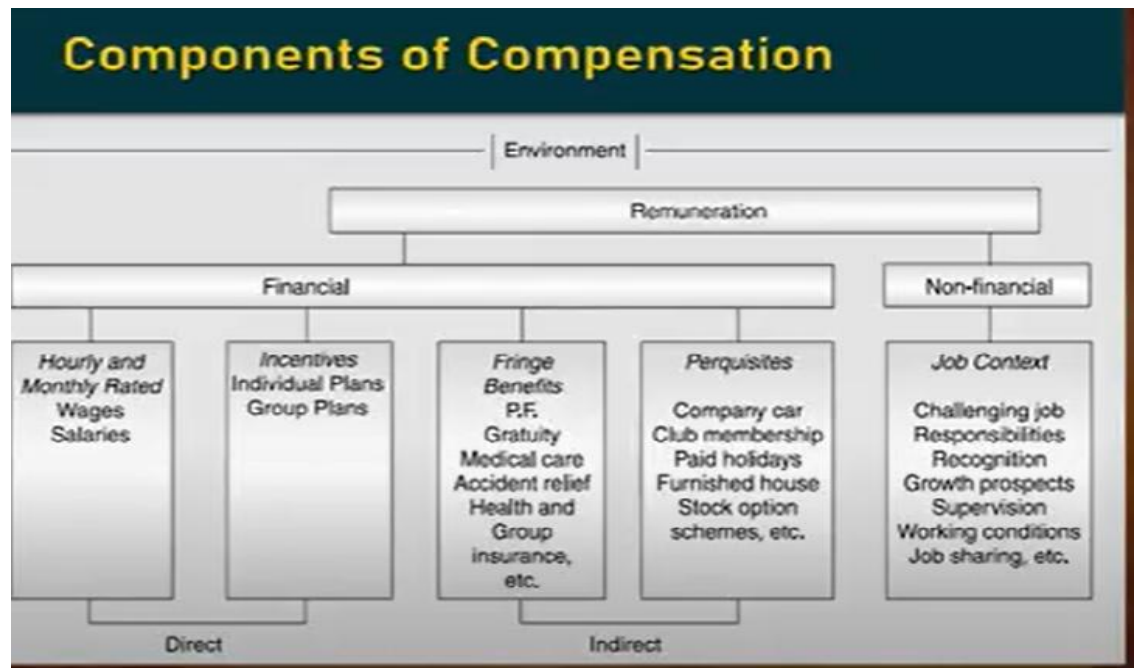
Components of Compensation

Environment

Remuneration

Financial

Non-financial

Hourly and Monthly Rated
Wages
Salaries

Incentives
Individual Plans
Group Plans

Fringe Benefits
P.F.
Gratuity
Medical care
Accident relief
Health and Group insurance, etc.

Perquisites
Company car
Club membership
Paid holidays
Furnished house
Stock option schemes, etc.

Job Context
Challenging job
Responsibilities
Recognition
Growth prospects
Supervision
Working conditions
Job sharing, etc.

Direct

Indirect